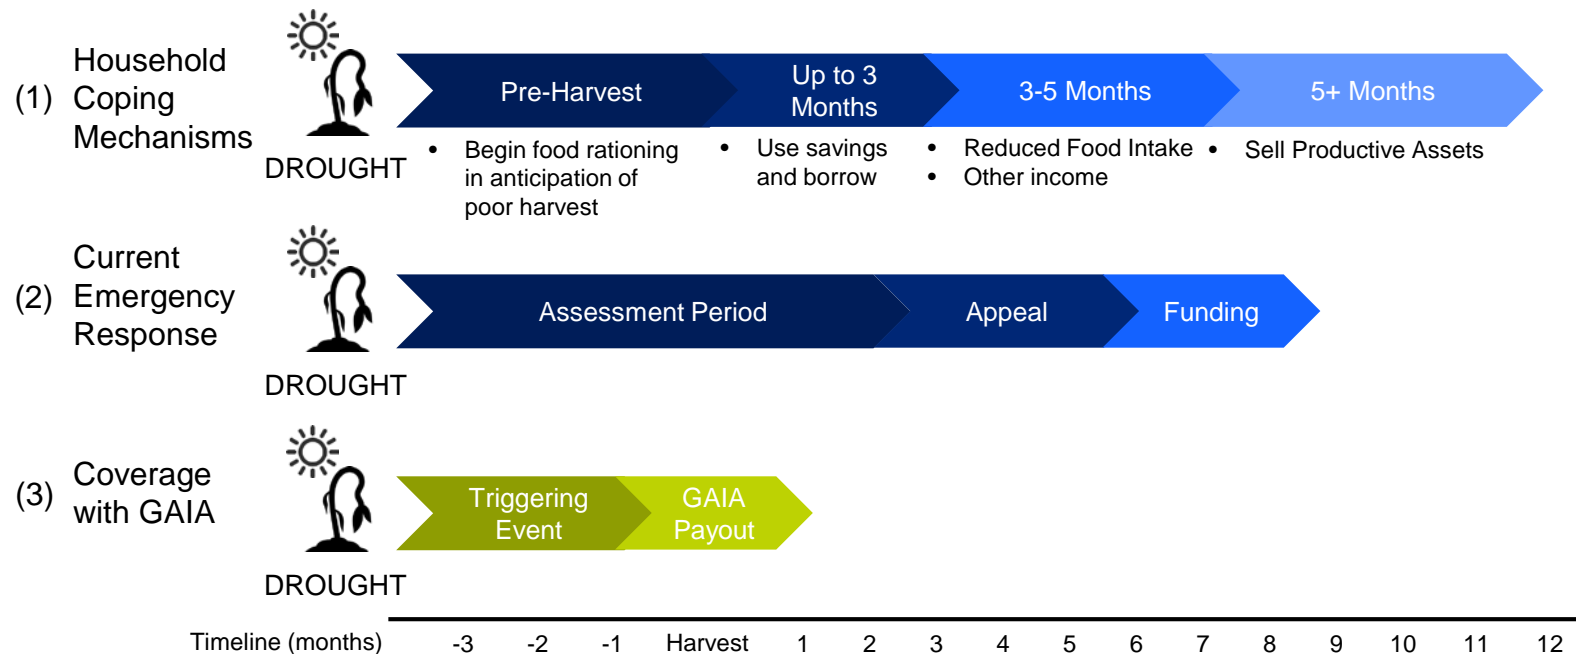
(1) Household Coping Mechanisms

DROUGHT

Pre-Harvest

Up to 3 Months

3-5 Months

5+ Months

• Begin food rationing in anticipation of poor harvest

• Use savings and borrow

• Reduced Food Intake
• Other income

• Sell Productive Assets

(2) Current Emergency Response

Assessment Period

Appeal

Funding

DROUGHT

(3) Coverage with GAIA

Triggering Event

GAIA Payout

DROUGHT

Timeline (months) -3 -2 -1 Harvest 1 2 3 4 5 6 7 8 9 10 11 12